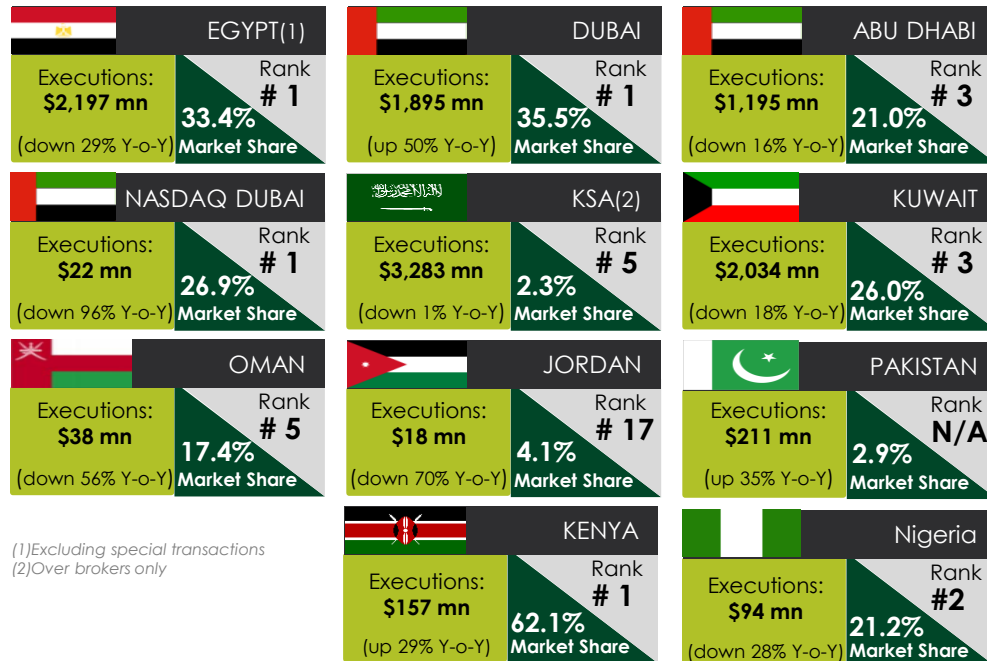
EGYPT(1)

Executions: $2,197 mn

(down 29% Y-o-Y)

Rank # 1

33.4% Market Share

DUBAI

Executions: $1,895 mn

(up 50% Y-o-Y)

Rank # 1

35.5% Market Share

ABU DHABI

Executions: $1,195 mn

(down 16% Y-o-Y)

Rank # 3

21.0% Market Share

NASDAQ DUBAI

Executions: $22 mn

(down 96% Y-o-Y)

Rank # 1

26.9% Market Share

KSA(2)

Executions: $3,283 mn

(down 1% Y-o-Y)

Rank # 5

2.3% Market Share

KUWAIT

Executions: $2,034 mn

(down 18% Y-o-Y)

Rank # 3

26.0% Market Share

OMAN

Executions: $38 mn

(down 56% Y-o-Y)

Rank # 5

17.4% Market Share

JORDAN

Executions: $18 mn

(down 70% Y-o-Y)

Rank # 17

4.1% Market Share

PAKISTAN

Executions: $211 mn

(up 35% Y-o-Y)

Rank N/A

2.9% Market Share

(1)Excluding special transactions
(2)Over brokers only

KENYA

Executions: $157 mn

(up 29% Y-o-Y)

Rank # 1

62.1% Market Share

Nigeria

Executions: $94 mn

(down 28% Y-o-Y)

Rank #2

21.2% Market Share